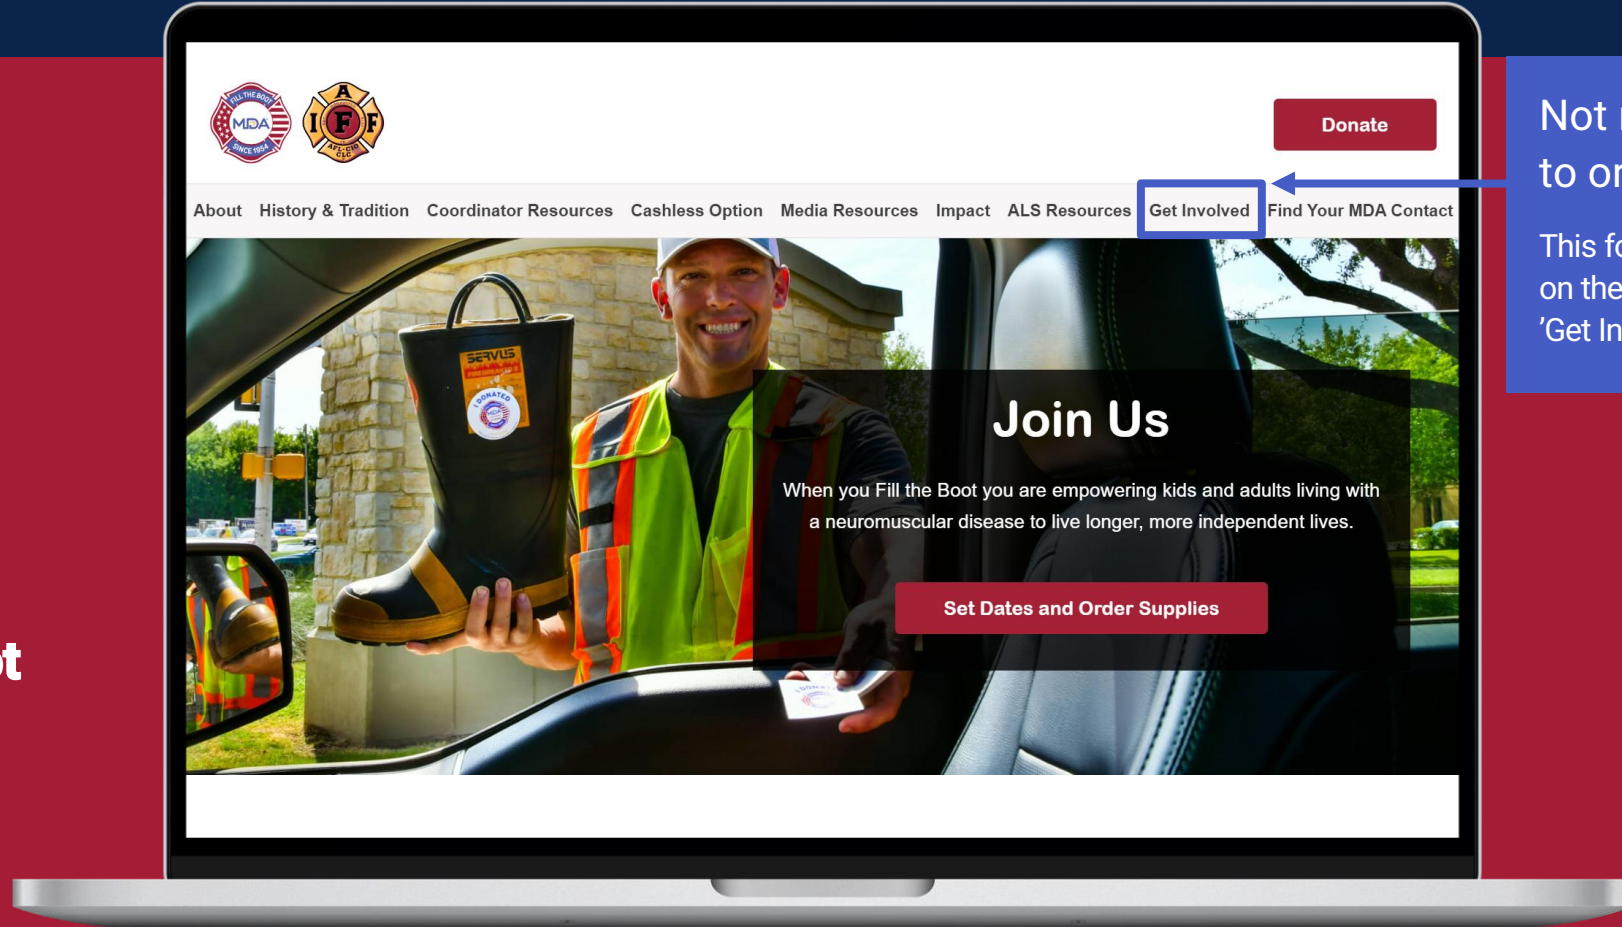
t

FILL THE BOOT
MDA
SINCE 1954

A
I F F
AFL-CIO CLC

Donate

About History & Tradition Coordinator Resources Cashless Option Media Resources Impact ALS Resources Get Involved Find Your MDA Contact

SERVUS

DONATED
MDA

Join Us

When you Fill the Boot you are empowering kids and adults living with a neuromuscular disease to live longer, more independent lives.

Set Dates and Order Supplies

Not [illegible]
to or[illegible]

This fo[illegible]
on the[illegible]
'Get In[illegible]